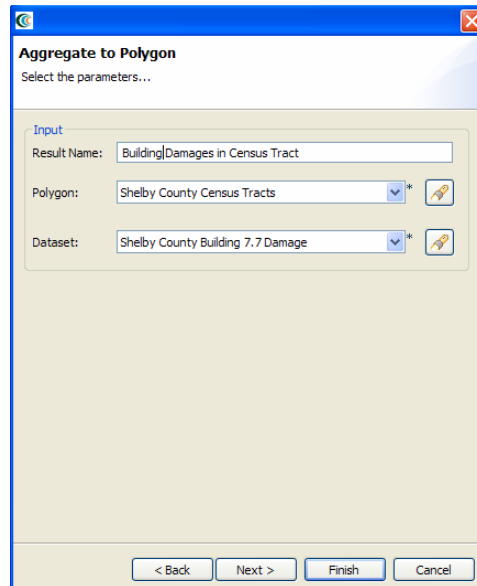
Aggregate to Polygon
Select the parameters...

Input
Result Name: Building Damages in Census Tract
Polygon: Shelby County Census Tracts *
Dataset: Shelby County Building 7.7 Damage *

< Back | Next > | Finish | Cancel